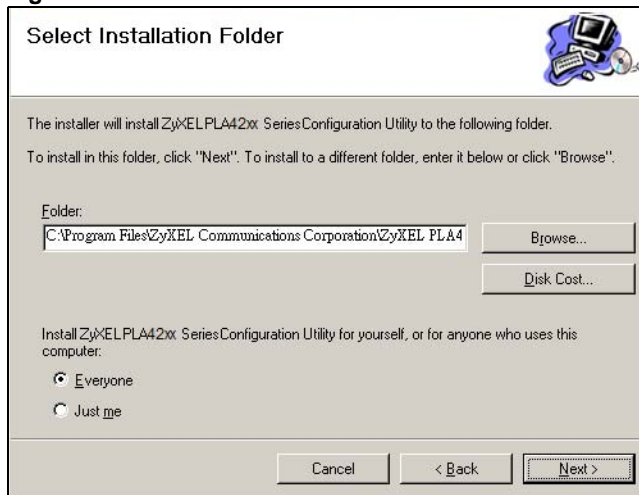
Select Installation Folder

The installer will install ZyXEL PLA42xx Series Configuration Utility to the following folder.

To install in this folder, click "Next". To install to a different folder, enter it below or click "Browse".

Folder:

C:\Program Files\ZyXEL Communications Corporation\ZyXEL PLA4

Browse...

Disk Cost...

Install ZyXEL PLA42xx Series Configuration Utility for yourself, or for anyone who uses this computer:

Everyone

Just me

Cancel

< Back

Next >